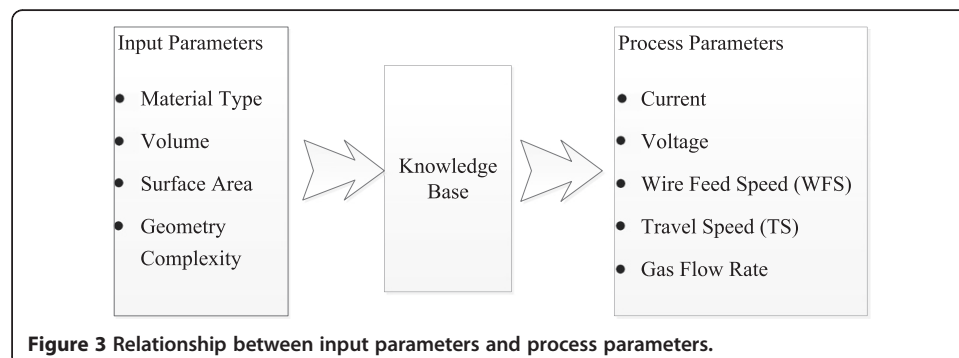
Input Parameters

- Material Type
- Volume
- Surface Area
- Geometry Complexity

Knowledge Base

Process Parameters

- Current
- Voltage
- Wire Feed Speed (WFS)
- Travel Speed (TS)
- Gas Flow Rate

**Figure 3 Relationship between input parameters and process parameters.**